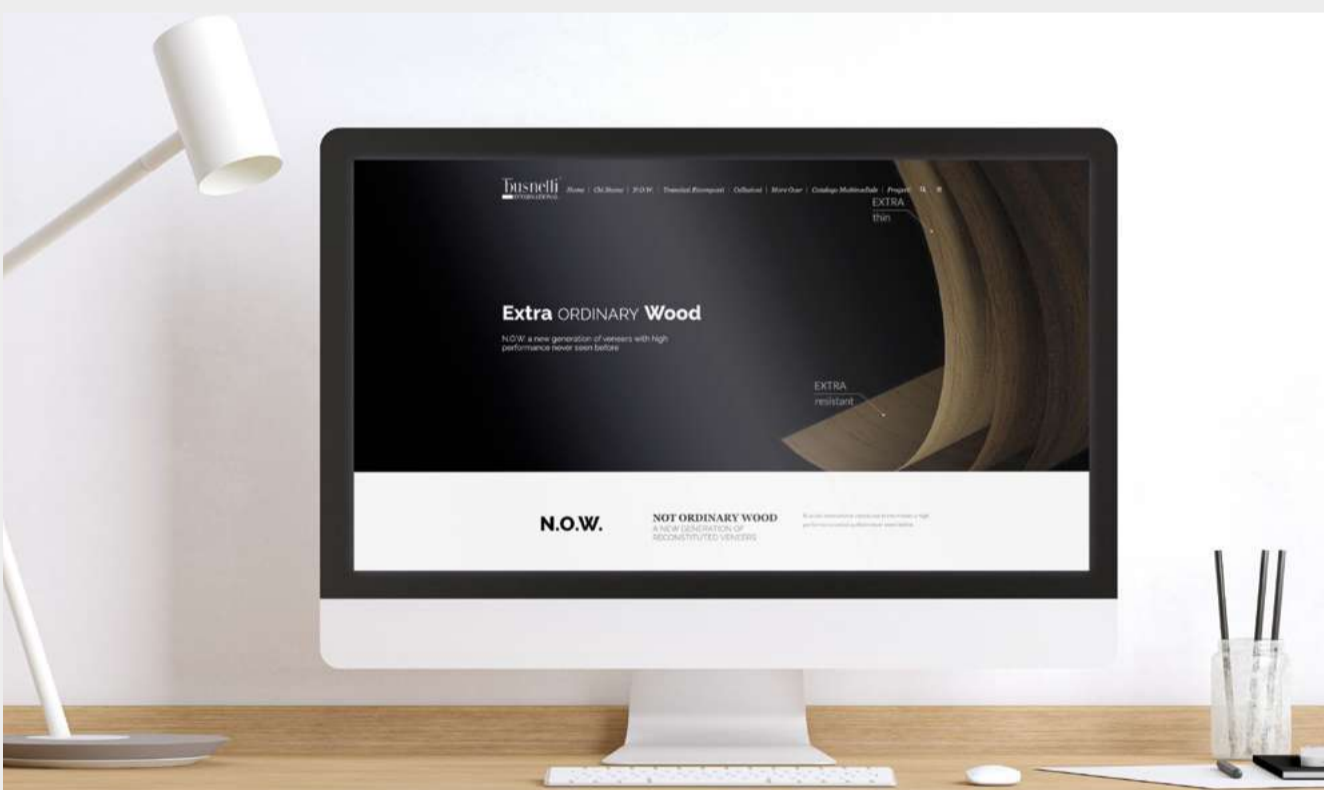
Tabu Busnelli INTERNATIONAL

Home | Chi Siamo | N.O.W. | Tranciati Ricomposti | Collezioni | More Over | Catalogo Multimediale | Progetti

EXTRA thin

Extra ORDINARY Wood

N.O.W. a new generation of veneers with high performance never seen before

EXTRA resistant

N.O.W.

NOT ORDINARY WOOD
A NEW GENERATION OF RECONSTITUTED VENEERS

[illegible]